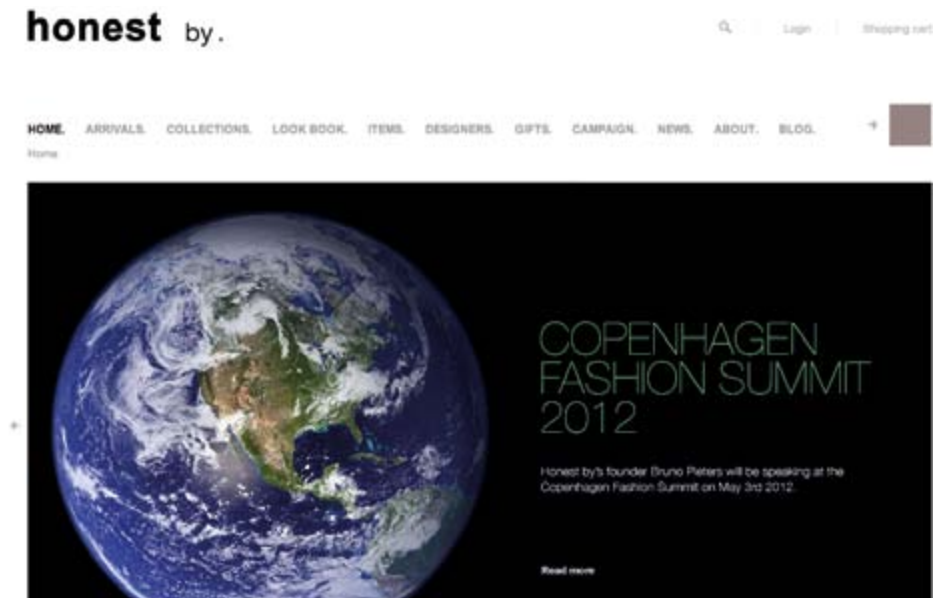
honest by.

Login | Shopping cart

HOME. ARRIVALS. COLLECTIONS. LOOK BOOK. ITEMS. DESIGNERS. GIFTS. CAMPAIGN. NEWS. ABOUT. BLOG.

Home

COPENHAGEN FASHION SUMMIT 2012

Honest by's founder Bruno Pieters will be speaking at the Copenhagen Fashion Summit on May 3rd 2012.

Read more